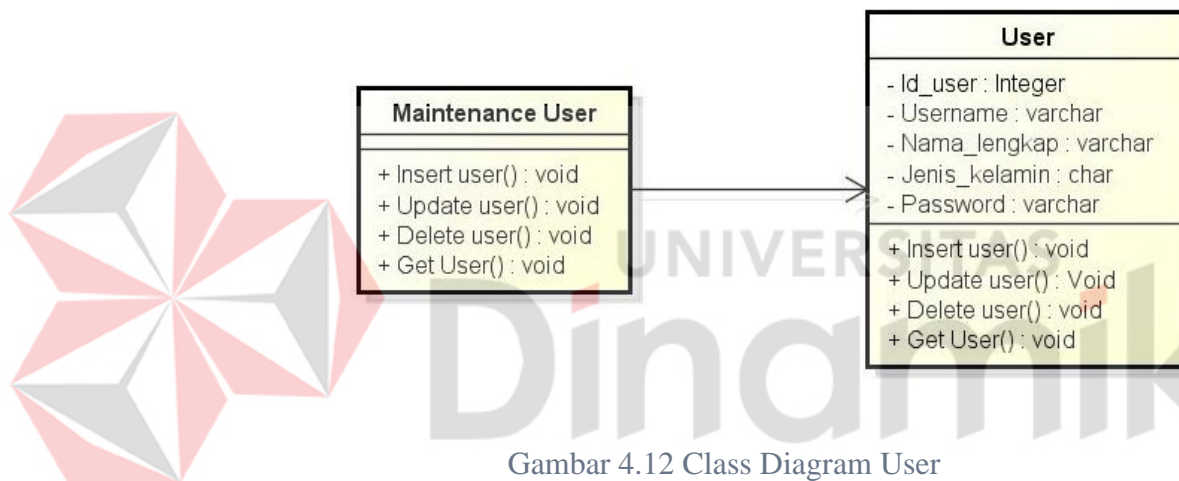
Maintenance User

+ Insert user() : void
+ Update user() : void
+ Delete user() : void
+ Get User() : void

User

- Id_user : Integer
- Username : varchar
- Nama_lengkap : varchar
- Jenis_kelamin : char
- Password : varchar

+ Insert user() : void
+ Update user() : Void
+ Delete user() : void
+ Get User() : void

UNIVERSITAS
Dinamik

Gambar 4.12 Class Diagram User